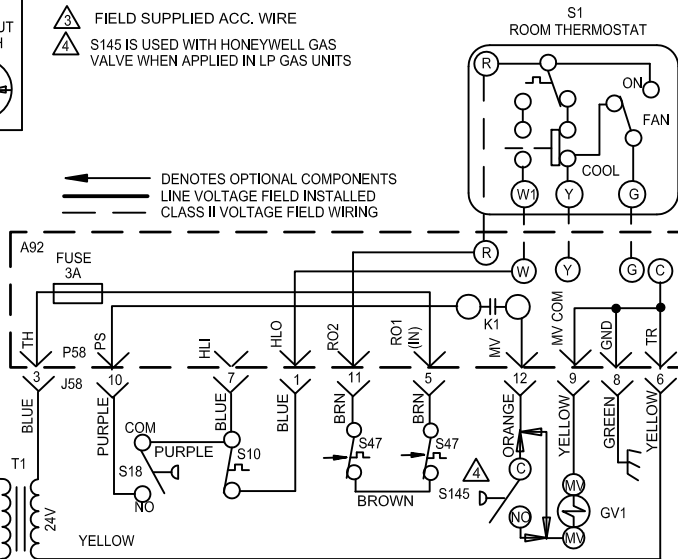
UT
H

3 FIELD SUPPLIED ACC. WIRE
4 S145 IS USED WITH HONEYWELL GAS VALVE WHEN APPLIED IN LP GAS UNITS

S1
ROOM THERMOSTAT

R
ON
FAN
COOL
W1
Y
G

DENOTES OPTIONAL COMPONENTS
LINE VOLTAGE FIELD INSTALLED
CLASS II VOLTAGE FIELD WIRING

A92
FUSE
3A
R
W
Y
G
C
K1

TH
P58
PS
HLI
HLO
RO2
RO1 (IN)
MV
MV COM
GND
TR

3
J58
10
7
1
11
5
12
9
8
6

BLUE
PURPLE
BLUE
BLUE
BRN
BRN
ORANGE
YELLOW
GREEN
YELLOW

COM
PURPLE
S10
S18
NO
S47
S47
BROWN
4
S145
C
NO
MV
MV
GV1

T1
24V
YELLOW